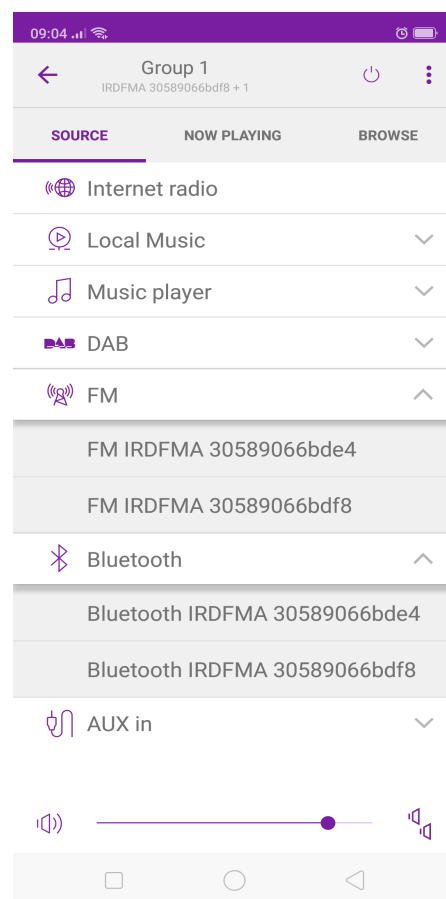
09:04

Group 1
IRDFMA 30589066bdf8 + 1

SOURCE
NOW PLAYING
BROWSE

Internet radio

Local Music

Music player

DAB

FM

FM IRDFMA 30589066bde4

FM IRDFMA 30589066bdf8

Bluetooth

Bluetooth IRDFMA 30589066bde4

Bluetooth IRDFMA 30589066bdf8

AUX in